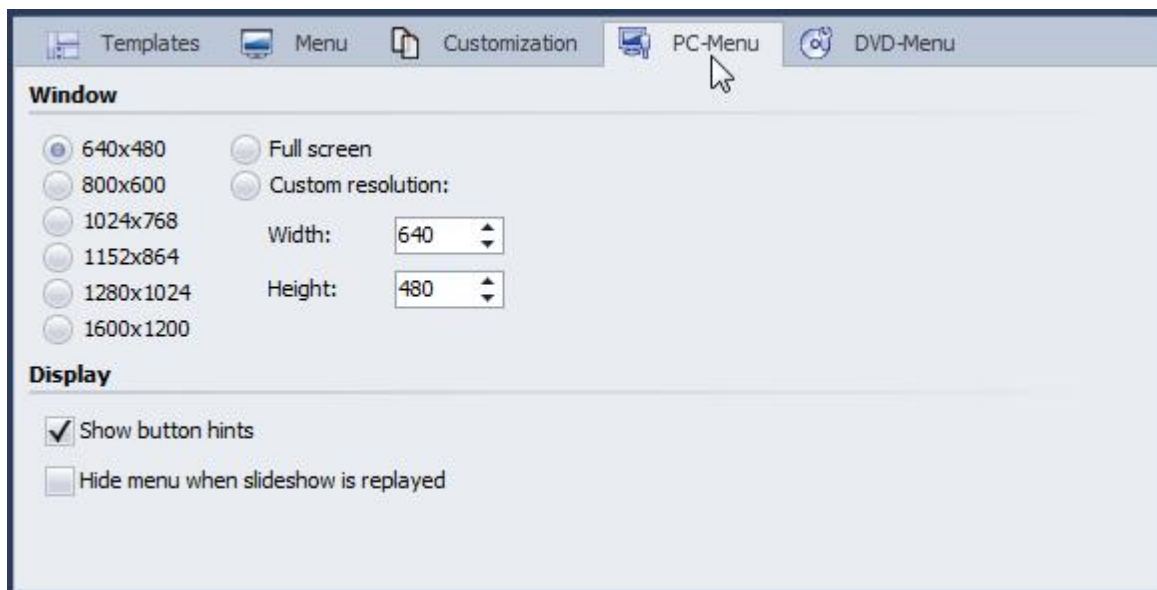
Templates Menu Customization PC-Menu DVD-Menu

Window

640x480
800x600
1024x768
1152x864
1280x1024
1600x1200

Full screen
Custom resolution:
Width: 640
Height: 480

Display

Show button hints

Hide menu when slideshow is replayed